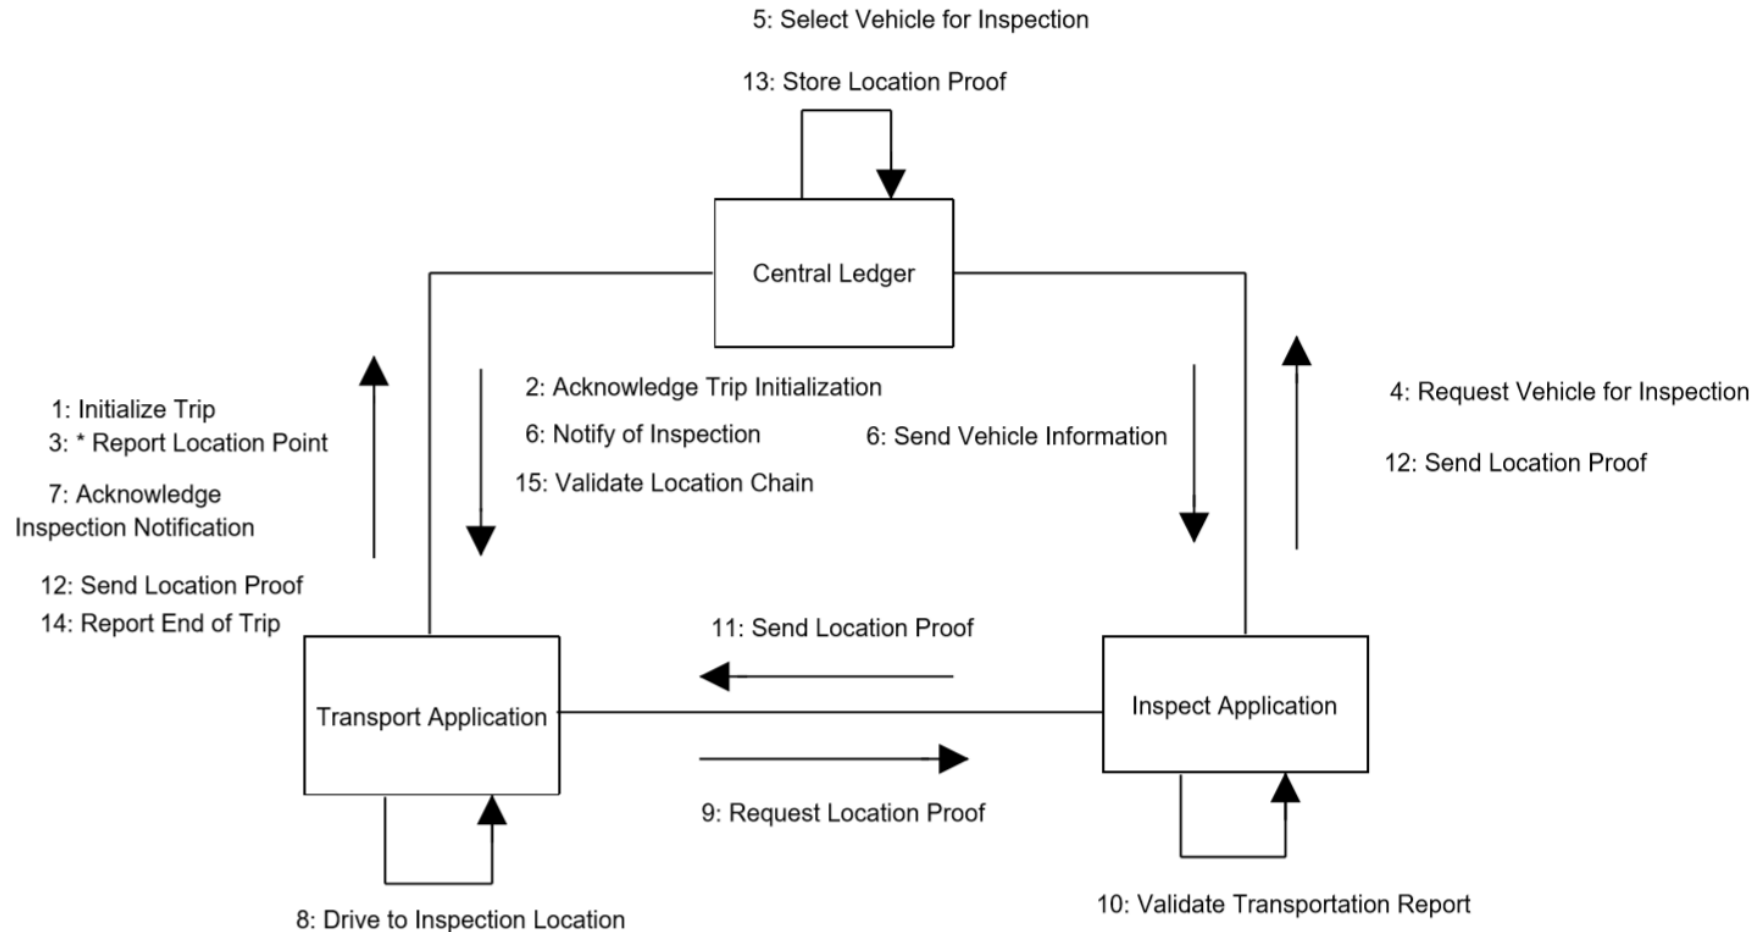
5: Select Vehicle for Inspection

13: Store Location Proof

Central Ledger

1: Initialize Trip
3: * Report Location Point

7: Acknowledge Inspection Notification

12: Send Location Proof
14: Report End of Trip

2: Acknowledge Trip Initialization

6: Notify of Inspection

15: Validate Location Chain

6: Send Vehicle Information

4: Request Vehicle for Inspection

12: Send Location Proof

11: Send Location Proof

Transport Application

Inspect Application

9: Request Location Proof

8: Drive to Inspection Location

10: Validate Transportation Report